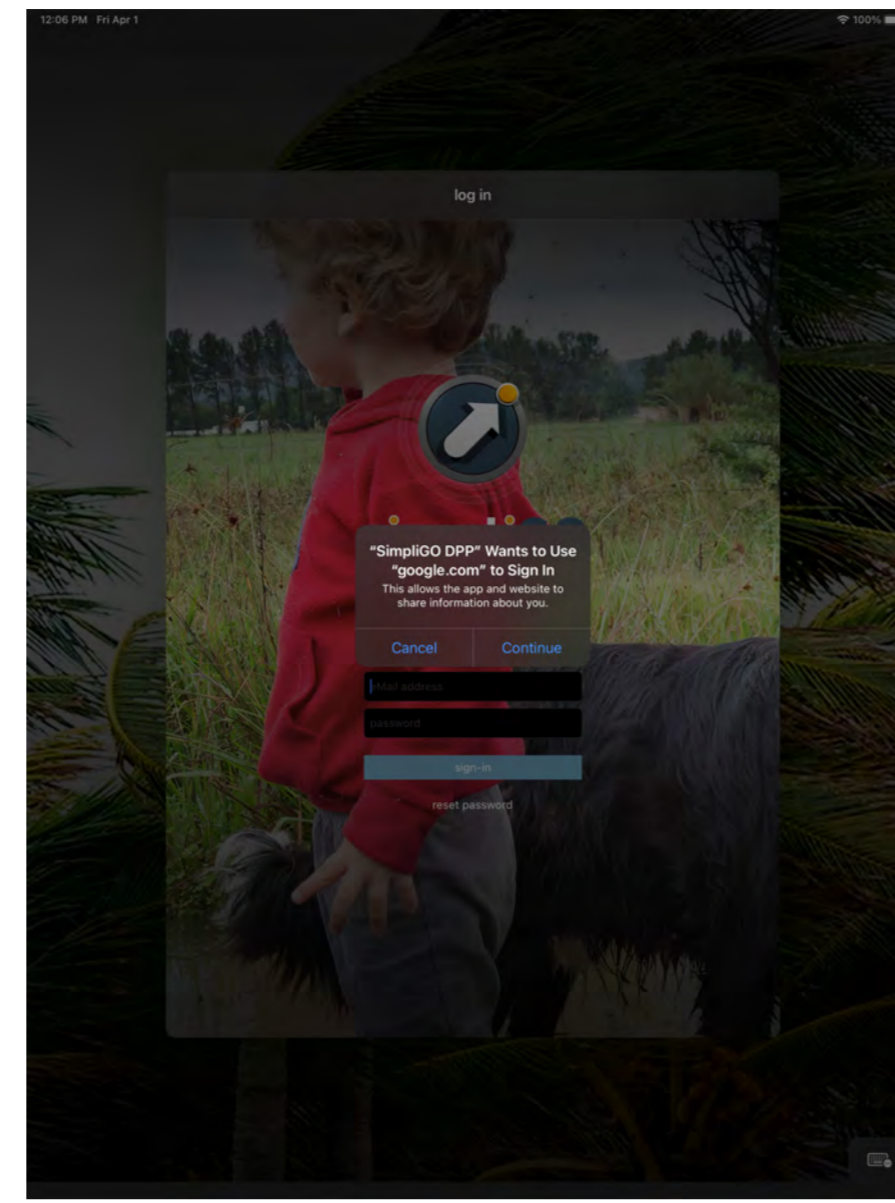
12:06 PM Fri Apr 1

100%

log in

"SimpliGO DPP" Wants to Use "google.com" to Sign In

This allows the app and website to share information about you.

Cancel

Continue

Mail address

password

sign-in

reset password